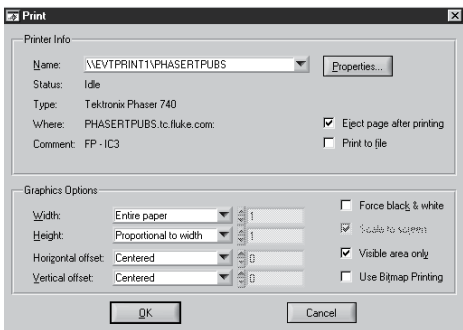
Print

Printer Info

Name: \\EVTPRINT1\PHASERTPUBS

Properties...

Status: Idle

Type: Tektronix Phaser 740

Where: PHASERTPUBS.tc.fluke.com:

Eject page after printing

Comment: FP - IC3

Print to file

Graphics Options

Width: Entire paper 1

Height: Proportional to width 1

Horizontal offset: Centered 0

Vertical offset: Centered 0

Force black & white

Scale to screen

Visible area only

Use Bitmap Printing

OK

Cancel